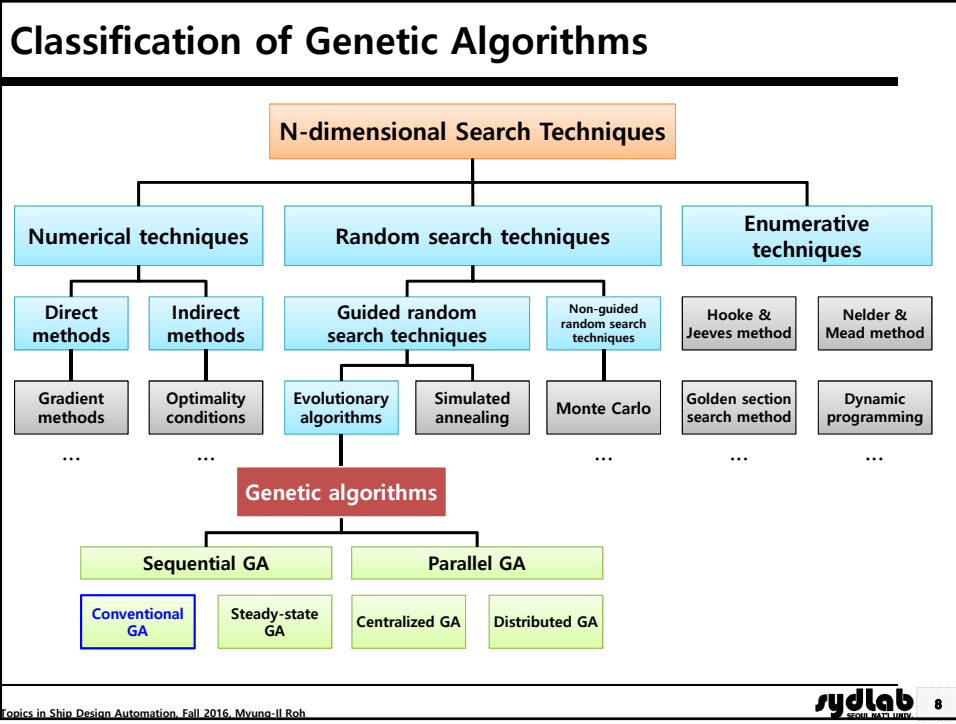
Classification of Genetic Algorithms

N-dimensional Search Techniques

Numerical techniques

Random search techniques

Enumerative techniques

Direct methods

Indirect methods

Guided random search techniques

Non-guided random search techniques

Hooke & Jeeves method

Nelder & Mead method

Gradient methods

Optimality conditions

Evolutionary algorithms

Simulated annealing

Monte Carlo

Golden section search method

Dynamic programming

…

…

…

…

…

Genetic algorithms

Sequential GA

Parallel GA

Conventional GA

Steady-state GA

Centralized GA

Distributed GA

Topics in Ship Design Automation, Fall 2016, Myung-Il Roh

sydlab SEOUL NAT'L UNIV.

8